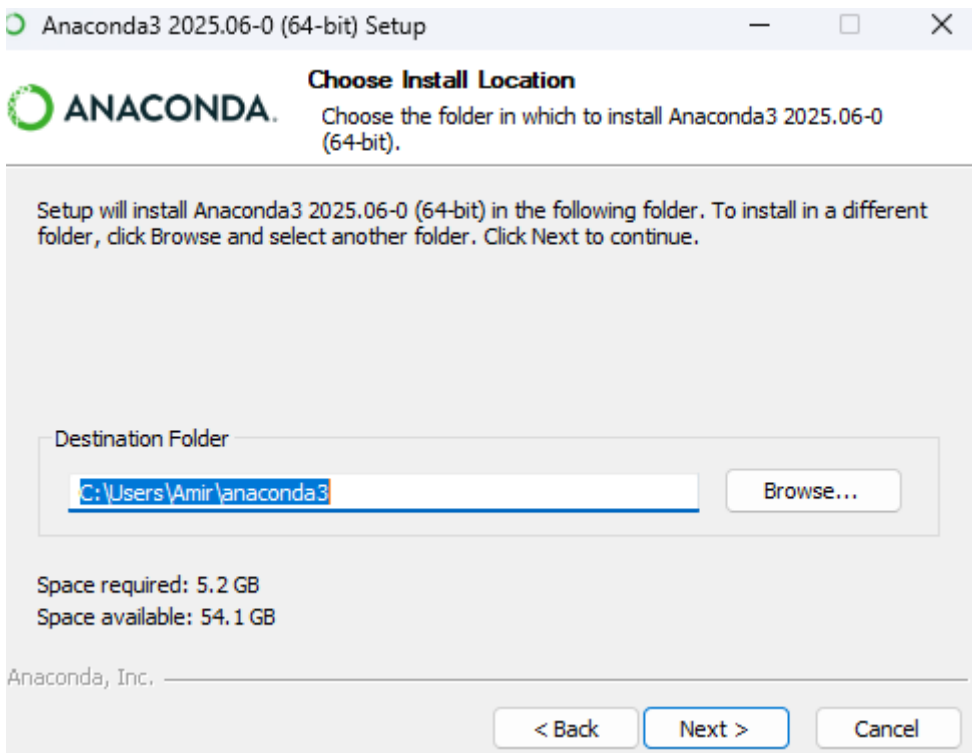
Anaconda3 2025.06-0 (64-bit) Setup

ANACONDA.

Choose Install Location

Choose the folder in which to install Anaconda3 2025.06-0 (64-bit).

Setup will install Anaconda3 2025.06-0 (64-bit) in the following folder. To install in a different folder, click Browse and select another folder. Click Next to continue.

Destination Folder

C:\Users\Amir\anaconda3

Browse...

Space required: 5.2 GB
Space available: 54.1 GB

Anaconda, Inc.

< Back

Next >

Cancel